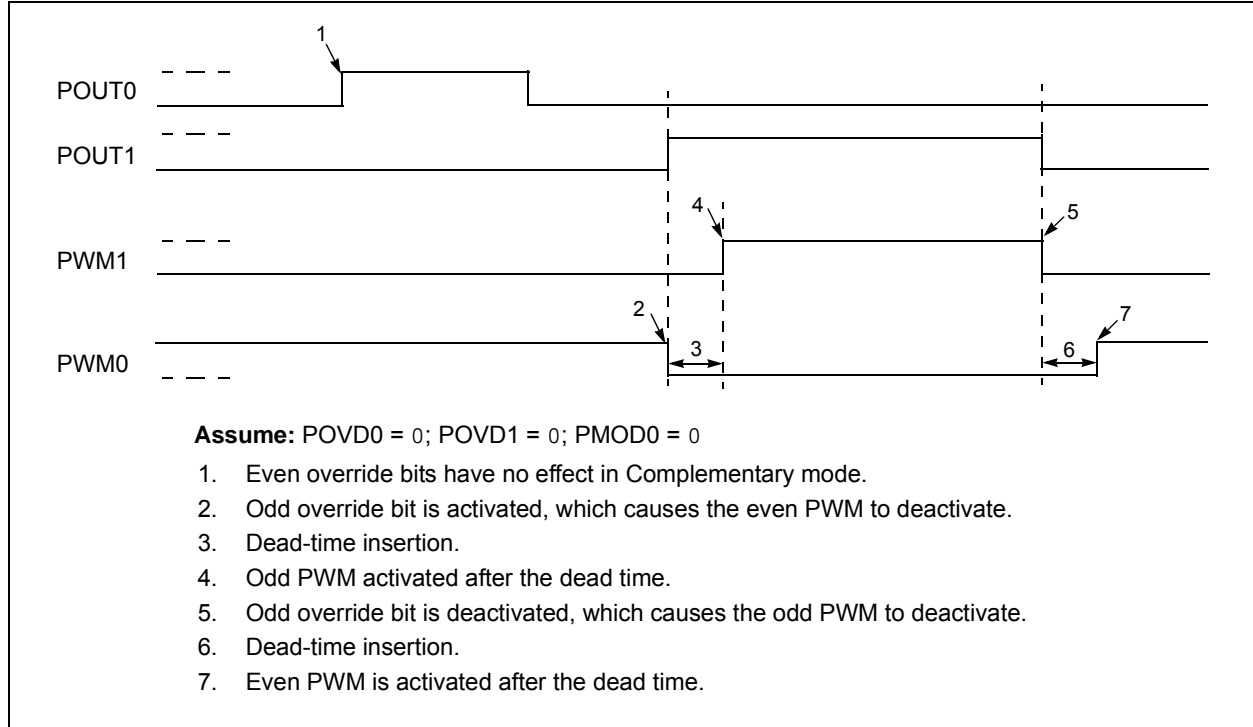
1

POUT0

POUT1

4

5

PWM1

2

7

3

6

PWM0

**Assume:** POVD0 = 0; POVD1 = 0; PMOD0 = 0

1. Even override bits have no effect in Complementary mode.
2. Odd override bit is activated, which causes the even PWM to deactivate.
3. Dead-time insertion.
4. Odd PWM activated after the dead time.
5. Odd override bit is deactivated, which causes the odd PWM to deactivate.
6. Dead-time insertion.
7. Even PWM is activated after the dead time.